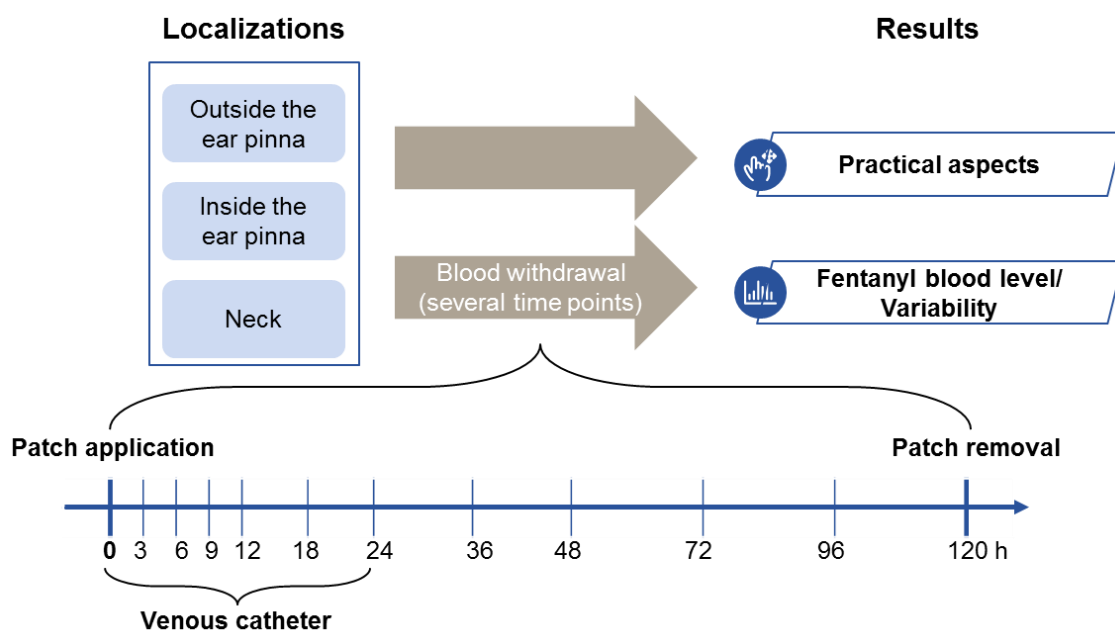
Localizations

Results

Outside the ear pinna

Inside the ear pinna

Neck

Blood withdrawal (several time points)

Practical aspects

Fentanyl blood level/ Variability

Patch application

Patch removal

0 3 6 9 12 18 24 36 48 72 96 120 h

Venous catheter